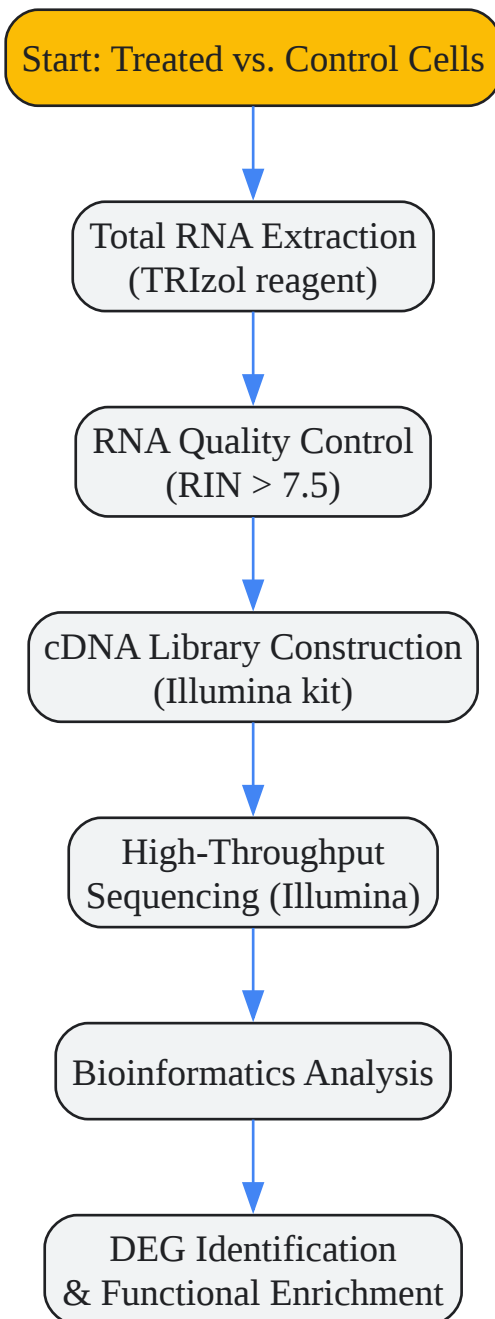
Start: Treated vs. Control Cells

Total RNA Extraction (TRIzol reagent)

RNA Quality Control (RIN > 7.5)

cDNA Library Construction (Illumina kit)

High-Throughput Sequencing (Illumina)

Bioinformatics Analysis

DEG Identification & Functional Enrichment